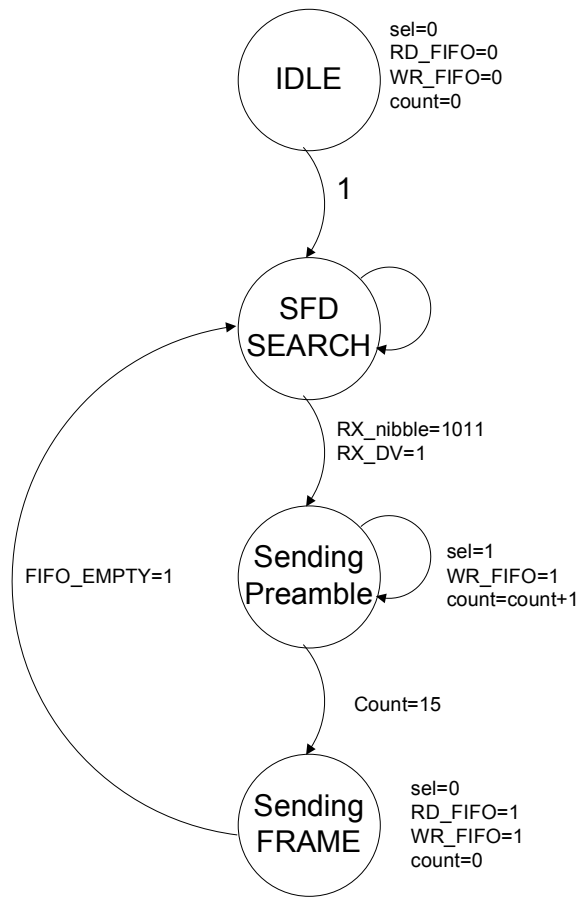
IDLE

sel=0
RD_FIFO=0
WR_FIFO=0
count=0

1

SFD
SEARCH

RX_nibble=1011
RX_DV=1

FIFO_EMPTY=1

Sending
Preamble

sel=1
WR_FIFO=1
count=count+1

Count=15

Sending
FRAME

sel=0
RD_FIFO=1
WR_FIFO=1
count=0